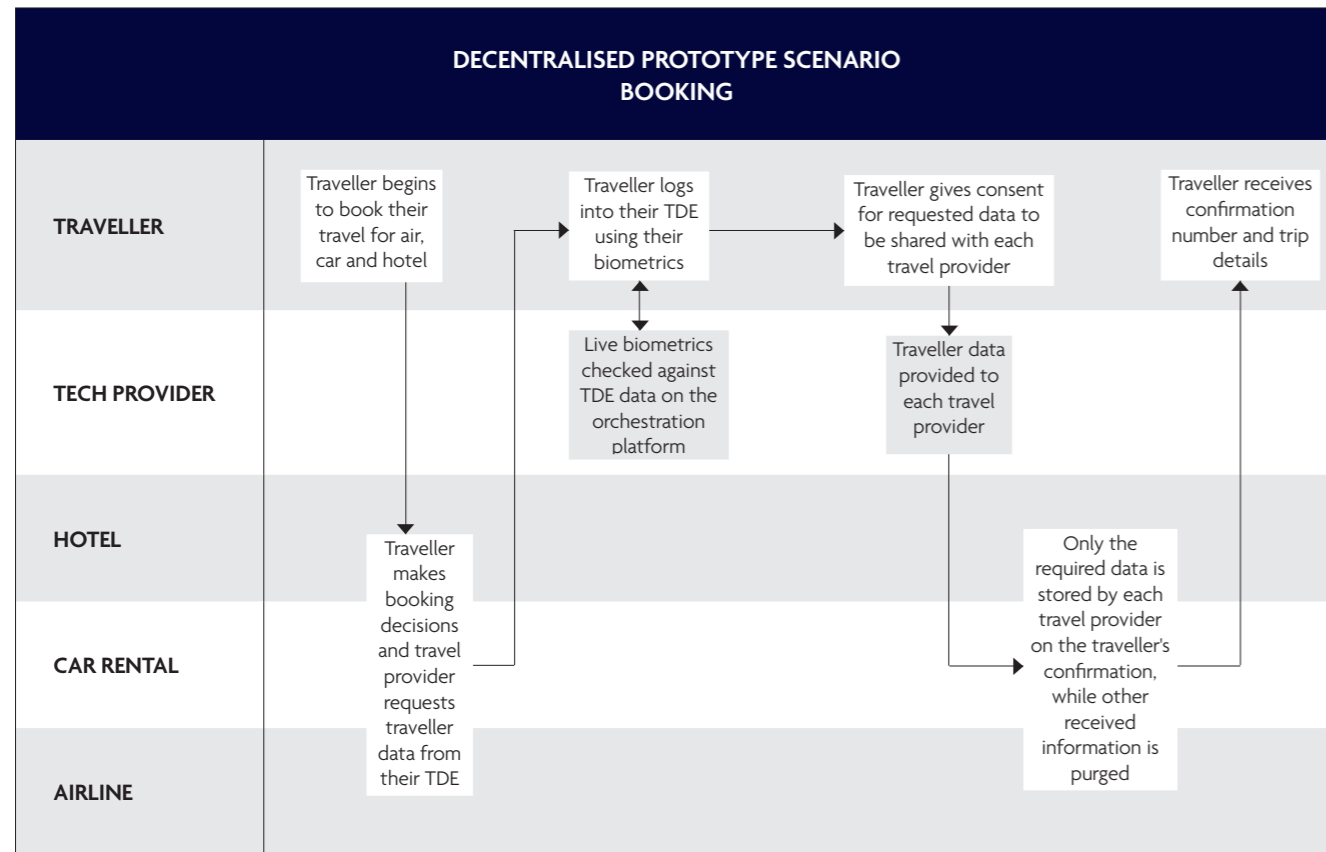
DECENTRALISED PROTOTYPE SCENARIO
BOOKING

TRAVELLER

TECH PROVIDER

HOTEL

CAR RENTAL

AIRLINE

Traveller begins to book their travel for air, car and hotel

Traveller makes booking decisions and travel provider requests traveller data from their TDE

Traveller logs into their TDE using their biometrics

Live biometrics checked against TDE data on the orchestration platform

Traveller gives consent for requested data to be shared with each travel provider

Traveller data provided to each travel provider

Only the required data is stored by each travel provider on the traveller's confirmation, while other received information is purged

Traveller receives confirmation number and trip details